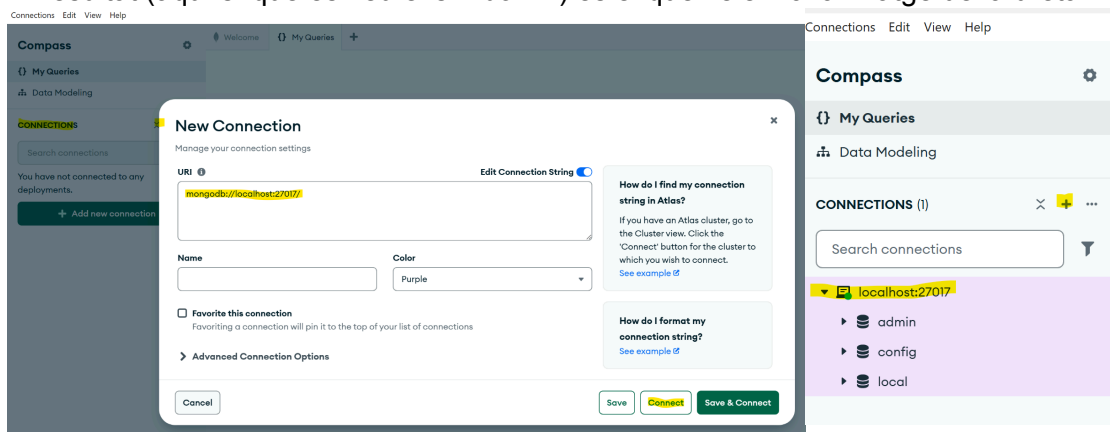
Connections Edit View Help

Compass

{} My Queries

Data Modeling

CONNECTIONS

Search connections

You have not connected to any deployments.

+ Add new connection

Welcome {} My Queries +

New Connection

Manage your connection settings

URI

Edit Connection String

mongodb://localhost:27017/

Name

Color

Purple

Favorite this connection

Favoriting a connection will pin it to the top of your list of connections

Advanced Connection Options

How do I find my connection string in Atlas?

If you have an Atlas cluster, go to the Cluster view. Click the 'Connect' button for the cluster to which you wish to connect.

See example

How do I format my connection string?

See example

Cancel

Save

Connect

Save & Connect

Connections Edit View Help

Compass

{} My Queries

Data Modeling

CONNECTIONS (1)

Search connections

localhost:27017

admin

config

local